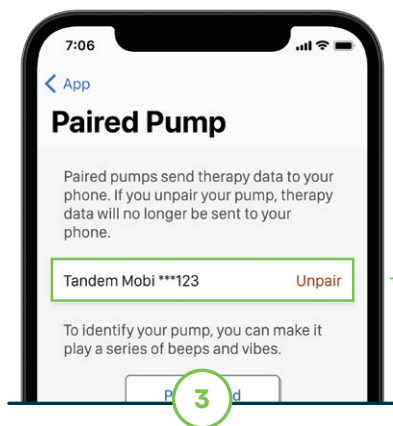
7:06

App

Paired Pump

Paired pumps send therapy data to your phone. If you unpair your pump, therapy data will no longer be sent to your phone.

Tandem Mobi ***123 Unpair

To identify your pump, you can make it play a series of beeps and vibes.

P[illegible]d

3